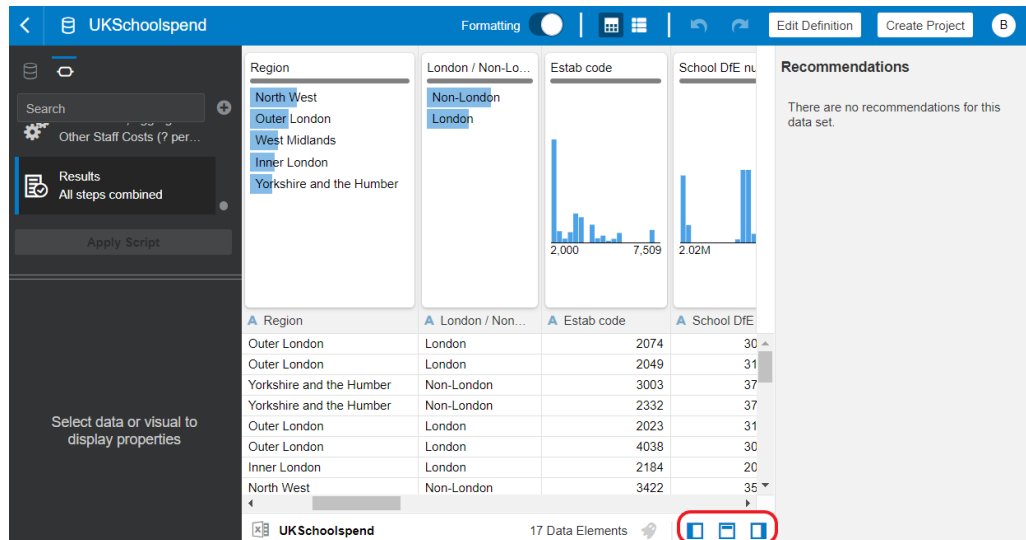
UKSchoolspend

Formatting

Edit Definition

Create Project

B

Search

Other Staff Costs (? per...

Results
All steps combined

Apply Script

Select data or visual to display properties

Region

North West
Outer London
West Midlands
Inner London
Yorkshire and the Humber

London / Non-Lo...

Non-London
London

Estab code

2,000
7,509

School DfE nu

2.02M

| A Region | A London / Non... | A Estab code | A School DfE |
|---|---|---|---|
| Outer London | London | 2074 | 30 |
| Outer London | London | 2049 | 31 |
| Yorkshire and the Humber | Non-London | 3003 | 37 |
| Yorkshire and the Humber | Non-London | 2332 | 37 |
| Outer London | London | 2023 | 31 |
| Outer London | London | 4038 | 30 |
| Inner London | London | 2184 | 20 |
| North West | Non-London | 3422 | 35 |

UKSchoolspend

17 Data Elements

Recommendations

There are no recommendations for this data set.